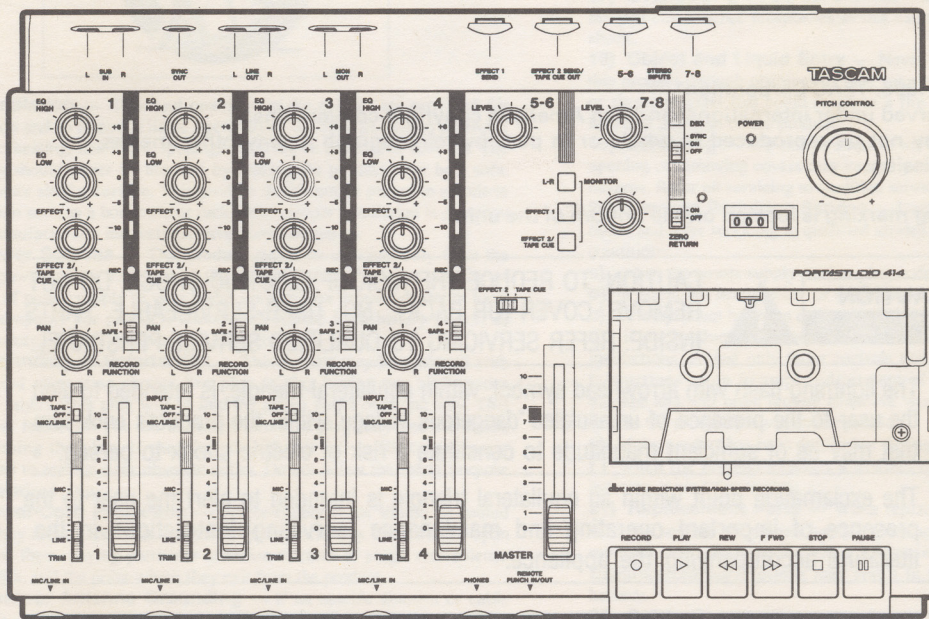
L SUB IN R

SYNC OUT

L LINE OUT R

L MON OUT R

EFFECT 1 SEND

EFFECT 2 SEND/ TAPE CUE OUT

5-6

STEREO INPUTS

7-8

TASCAM

1

EQ HIGH

EQ LOW

EFFECT 1

EFFECT 2/ TAPE CUE

PAN

L R

+8

+3

0

-5

-10

REC

1 - SAFE - L -

RECORD FUNCTION

INPUT

TAPE

OFF

MIC/LINE

MIC

LINE

TRIM

10

8

6

4

2

0

1

2

EQ HIGH

EQ LOW

EFFECT 1

EFFECT 2/ TAPE CUE

PAN

2 - SAFE - R -

RECORD FUNCTION

INPUT

TAPE

OFF

MIC/LINE

TRIM

2

3

EQ HIGH

EQ LOW

EFFECT 1

EFFECT 2/ TAPE CUE

PAN

3 - SAFE - L -

RECORD FUNCTION

INPUT

TAPE

OFF

MIC/LINE

TRIM

3

4

EQ HIGH

EQ LOW

EFFECT 1

EFFECT 2/ TAPE CUE

PAN

4 - SAFE - R -

RECORD FUNCTION

INPUT

TAPE

OFF

MIC/LINE

TRIM

4

LEVEL 5-6

LEVEL 7-8

L-R

MONITOR

EFFECT 1

EFFECT 2/ TAPE CUE

EFFECT 2 TAPE CUE

DBX

SYNC

ON

OFF

ON

OFF

ZERO RETURN

POWER

PITCH CONTROL

000

PORTASTUDIO 414

MASTER

dbx NOISE REDUCTION SYSTEM/HIGH-SPEED RECORDING

RECORD

PLAY

REW

F FWD

STOP

PAUSE

MIC/LINE IN

MIC/LINE IN

MIC/LINE IN

MIC/LINE IN

PHONES

REMOTE PUNCH IN/OUT